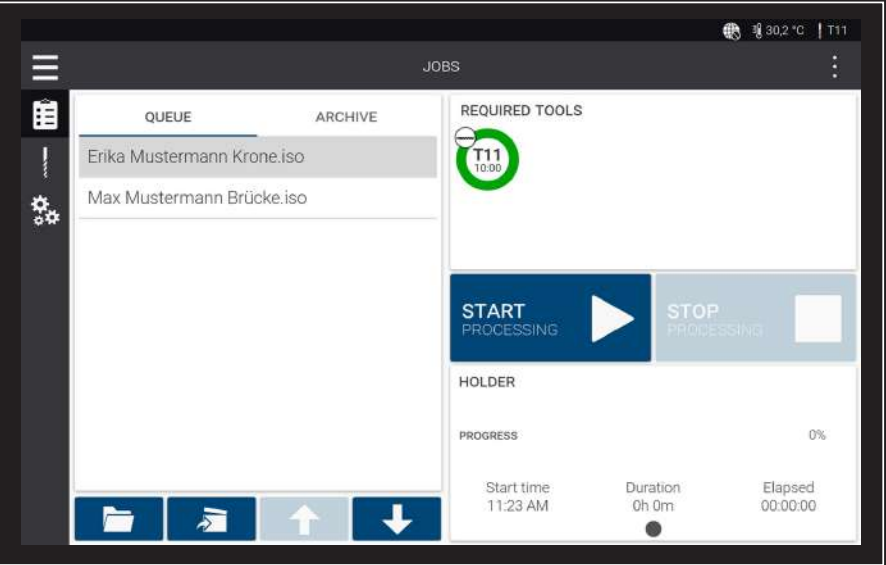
30,2 °C T11

JOBS

QUEUE

ARCHIVE

Erika Mustermann Krone.iso

Max Mustermann Brücke.iso

REQUIRED TOOLS

T11
10:00

START
PROCESSING

STOP
PROCESSING

HOLDER

PROGRESS

0%

Start time
11:23 AM

Duration
0h 0m

Elapsed
00:00:00